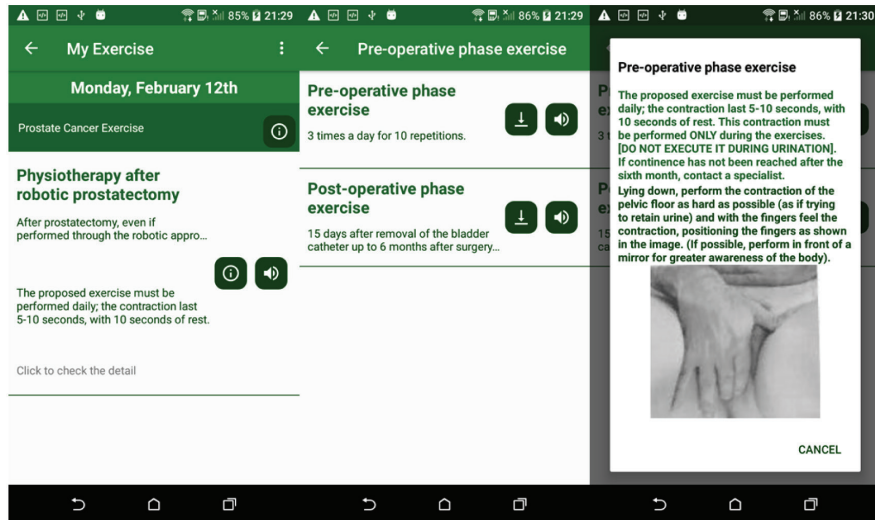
85% 21:29

My Exercise

Monday, February 12th

Prostate Cancer Exercise

Physiotherapy after robotic prostatectomy

After prostatectomy, even if performed through the robotic appro...

The proposed exercise must be performed daily; the contraction last 5-10 seconds, with 10 seconds of rest.

Click to check the detail

86% 21:29

Pre-operative phase exercise

Pre-operative phase exercise

3 times a day for 10 repetitions.

Post-operative phase exercise

15 days after removal of the bladder catheter up to 6 months after surgery...

86% 21:30

Pre-operative phase exercise

The proposed exercise must be performed daily; the contraction last 5-10 seconds, with 10 seconds of rest. This contraction must be performed ONLY during the exercises. [DO NOT EXECUTE IT DURING URINATION]. If continence has not been reached after the sixth month, contact a specialist. Lying down, perform the contraction of the pelvic floor as hard as possible (as if trying to retain urine) and with the fingers feel the contraction, positioning the fingers as shown in the image. (If possible, perform in front of a mirror for greater awareness of the body).

CANCEL